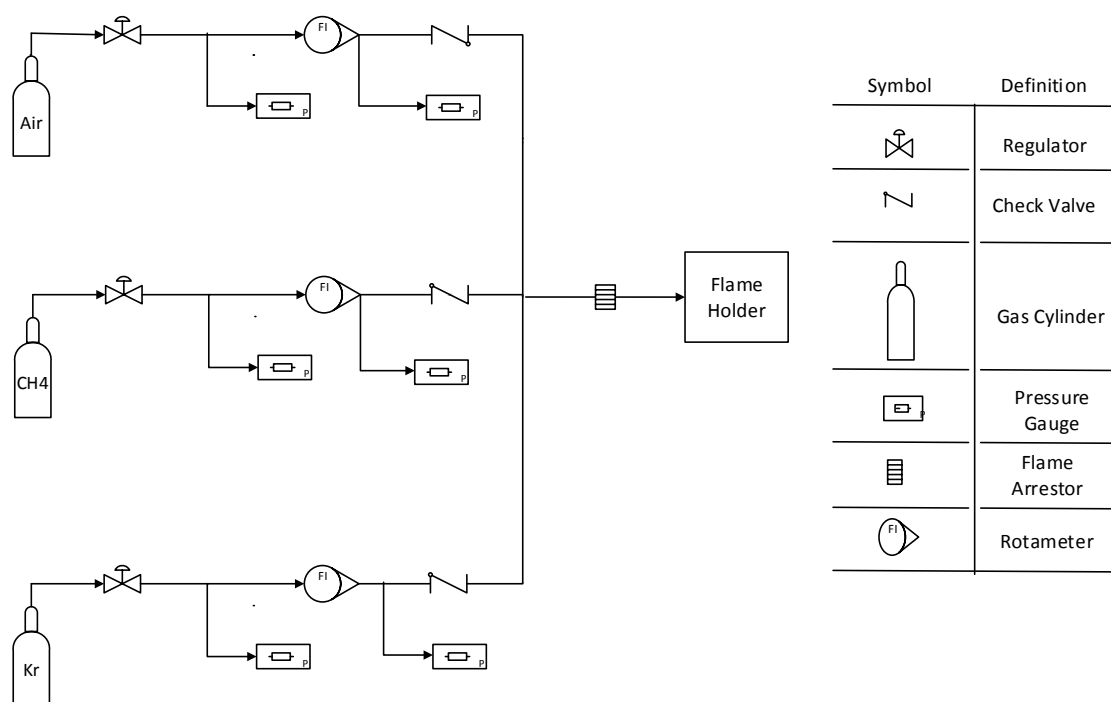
Air

FI

P

P

CH4

FI

P

P

Flame Holder

Kr

FI

P

P

| Symbol | Definition |
|---|---|
| | Regulator |
| | Check Valve |
| | Gas Cylinder |
| P | Pressure Gauge |
| | Flame Arrestor |
| FI | Rotameter |